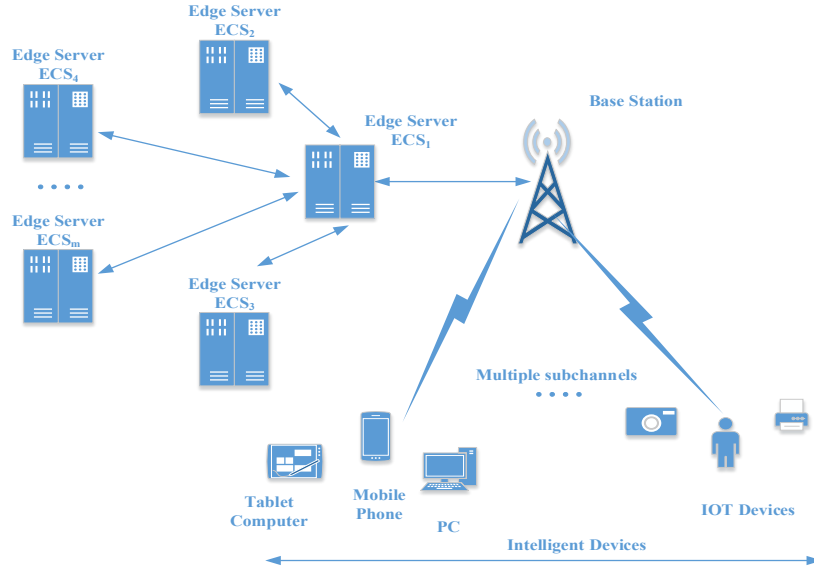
Edge Server
$ECS_2$

Edge Server
$ECS_4$

Edge Server
$ECS_1$

Base Station

....

Edge Server
$ECS_m$

Edge Server
$ECS_3$

Multiple subchannels

....

Tablet Computer

Mobile Phone

PC

IOT Devices

Intelligent Devices